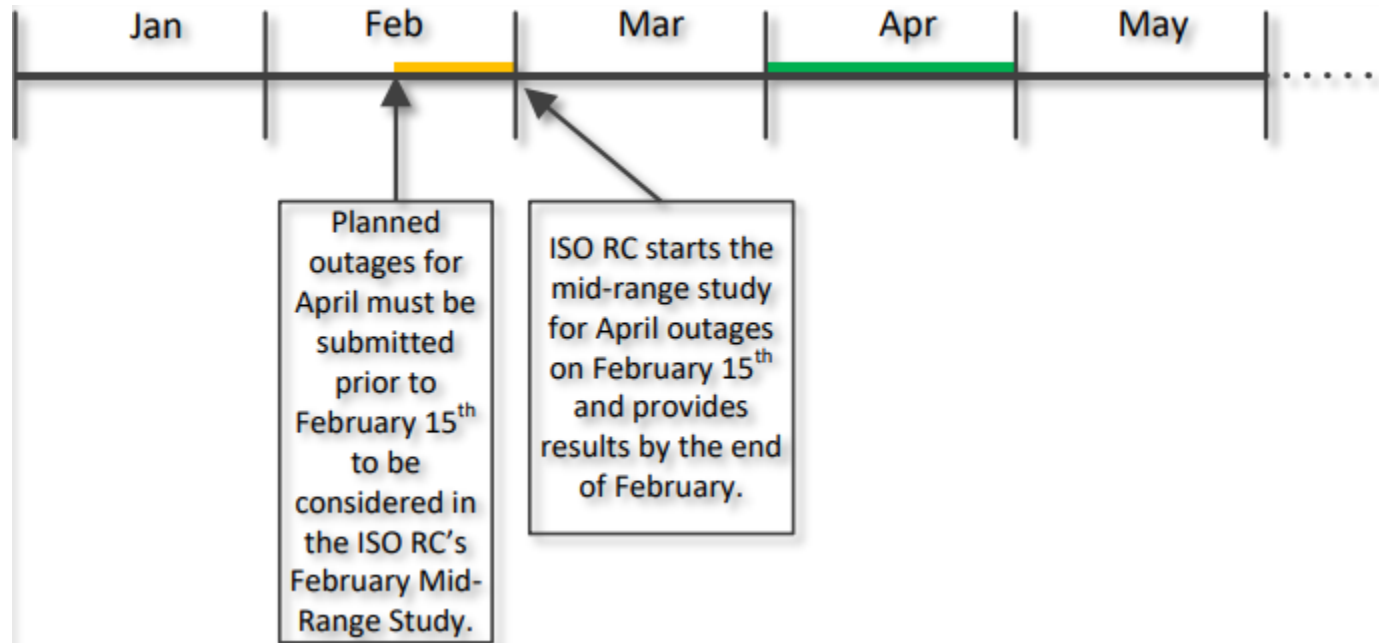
Jan

Feb

Mar

Apr

May

Planned outages for April must be submitted prior to February 15$^{th}$ to be considered in the ISO RC's February Mid-Range Study.

ISO RC starts the mid-range study for April outages on February 15$^{th}$ and provides results by the end of February.